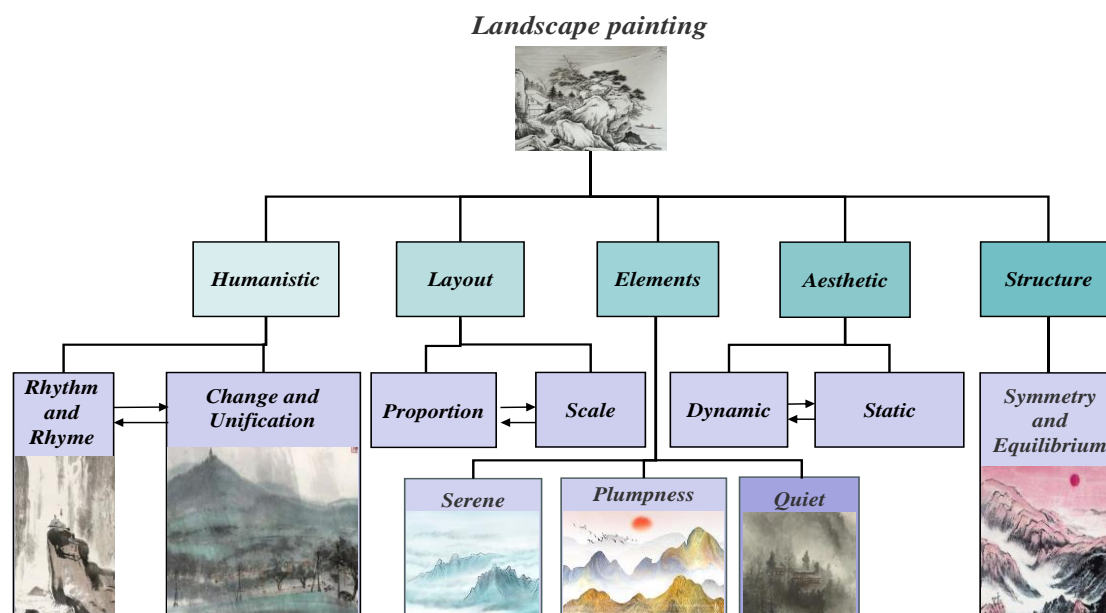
Landscape painting

Humanistic

Layout

Elements

Aesthetic

Structure

Rhythm and Rhyme

Change and Unification

Proportion

Scale

Dynamic

Static

Symmetry and Equilibrium

Serene

Plumpness

Quiet